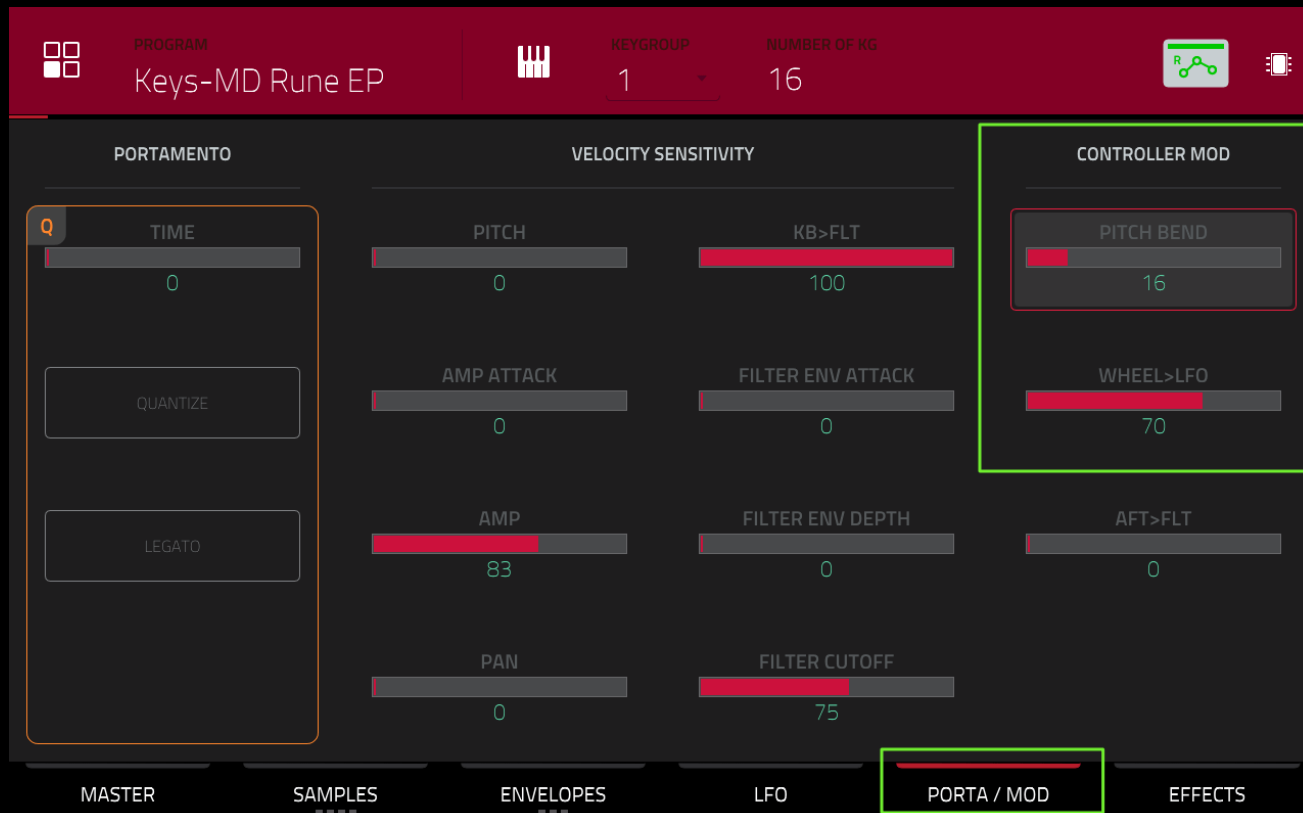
PROGRAM
Keys-MD Rune EP

KEYGROUP
1

NUMBER OF KG
16

R

PORTAMENTO

Q
TIME
0

QUANTIZE

LEGATO

VELOCITY SENSITIVITY

PITCH
0

KB>FLT
100

AMP ATTACK
0

FILTER ENV ATTACK
0

AMP
83

FILTER ENV DEPTH
0

PAN
0

FILTER CUTOFF
75

CONTROLLER MOD

PITCH BEND
16

WHEEL>LFO
70

AFT>FLT
0

MASTER
SAMPLES
ENVELOPES
LFO
PORTA / MOD
EFFECTS